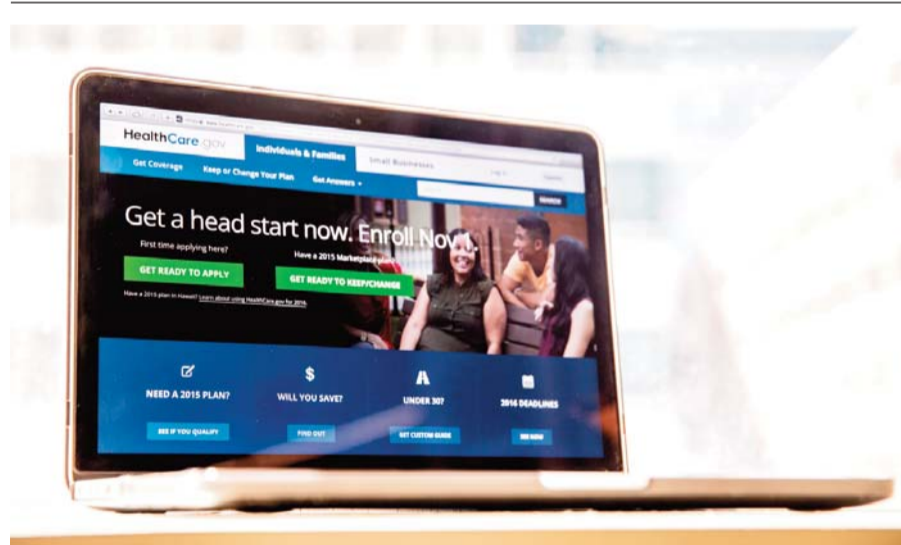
HealthCare.gov

Individuals & Families

Small Businesses

Log in

Get Coverage

Keep or Change Your Plan

Get Answers

SEARCH

Get a head start now. Enroll Nov 1.

First time applying here?

GET READY TO APPLY

Have a 2015 Marketplace plan?

GET READY TO KEEP/CHANGE

Have a 2015 plan in Hawaii? Learn about using HealthCare.gov for 2016.

NEED A 2015 PLAN?

SEE IF YOU QUALIFY

WILL YOU SAVE?

FIND OUT

UNDER 30?

GET CUSTOM GUIDE

2016 DEADLINES

SEE NOW